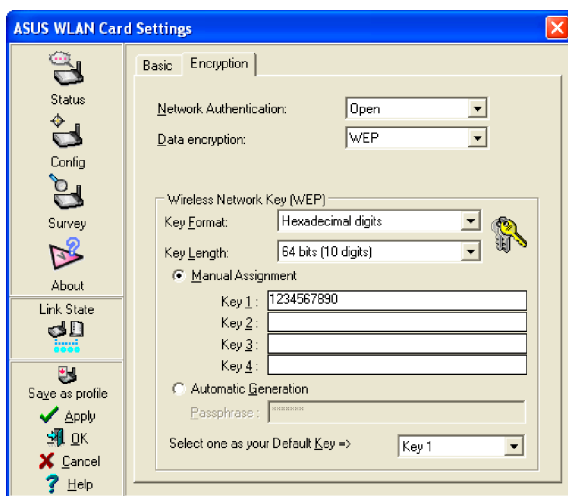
ASUS WLAN Card Settings

Status
Config
Survey
About
Link State
Save as profile
Apply
OK
Cancel
Help

Basic | Encryption

Network Authentication: Open
Data encryption: WEP

Wireless Network Key (WEP)
Key Format: Hexadecimal digits
Key Length: 64 bits (10 digits)
Manual Assignment
Key 1: 1234567890
Key 2:
Key 3:
Key 4:
Automatic Generation
Passphrase: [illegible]
Select one as your Default Key => Key 1